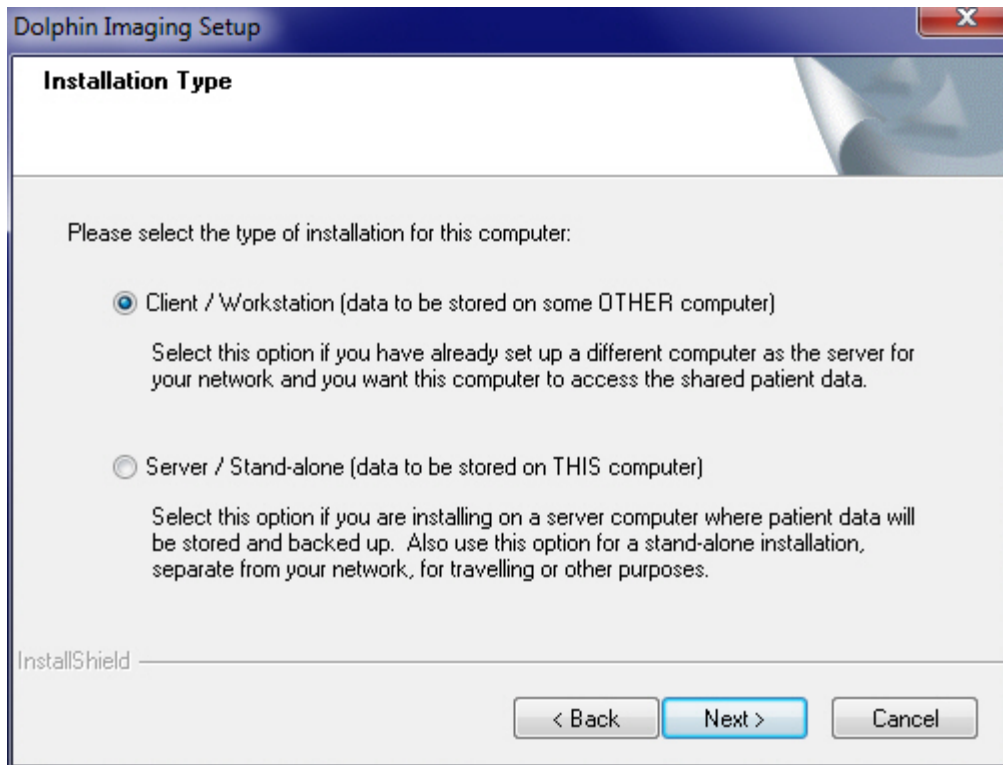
Dolphin Imaging Setup

Installation Type

Please select the type of installation for this computer:

Client / Workstation (data to be stored on some OTHER computer)

Select this option if you have already set up a different computer as the server for your network and you want this computer to access the shared patient data.

Server / Stand-alone (data to be stored on THIS computer)

Select this option if you are installing on a server computer where patient data will be stored and backed up. Also use this option for a stand-alone installation, separate from your network, for travelling or other purposes.

InstallShield

< Back
Next >
Cancel